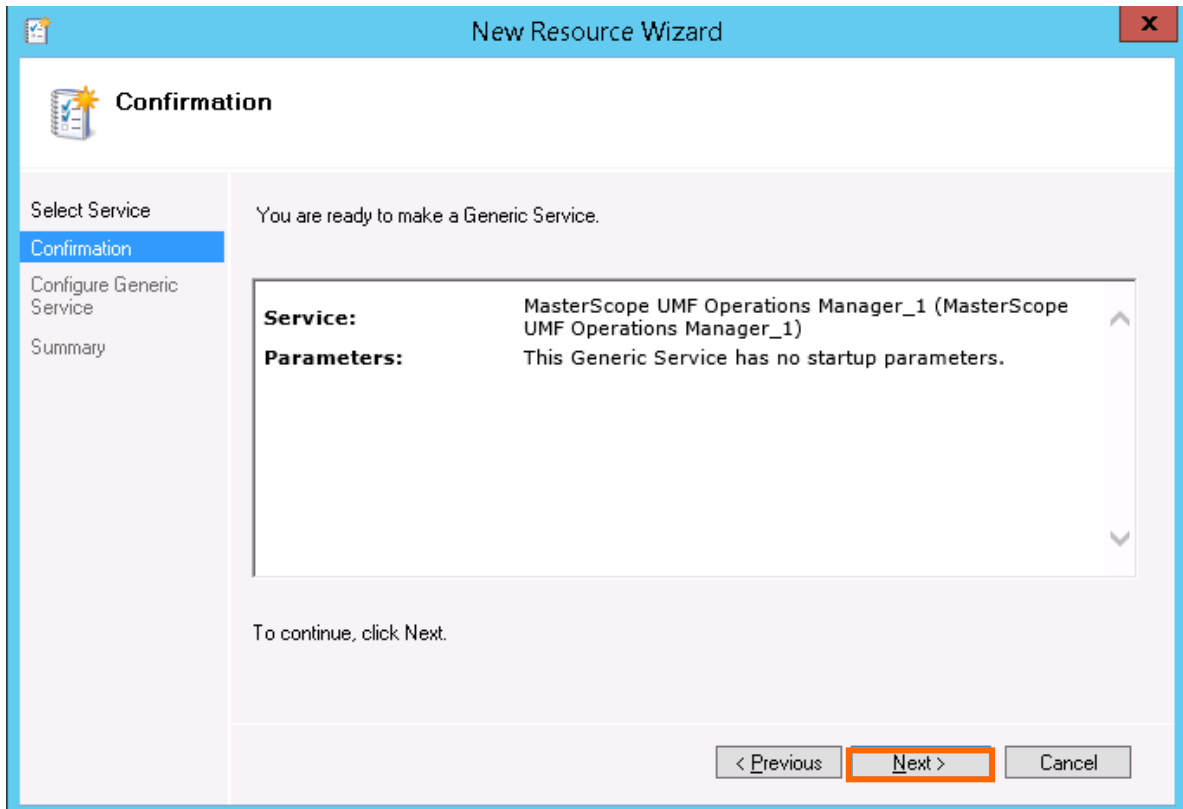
New Resource Wizard

x

Confirmation

Select Service
Confirmation
Configure Generic Service
Summary

You are ready to make a Generic Service.

| | |
|---|---|
| **Service:** | MasterScope UMF Operations Manager_1 (MasterScope UMF Operations Manager_1) |
| **Parameters:** | This Generic Service has no startup parameters. |

To continue, click Next.

< Previous

Next >

Cancel